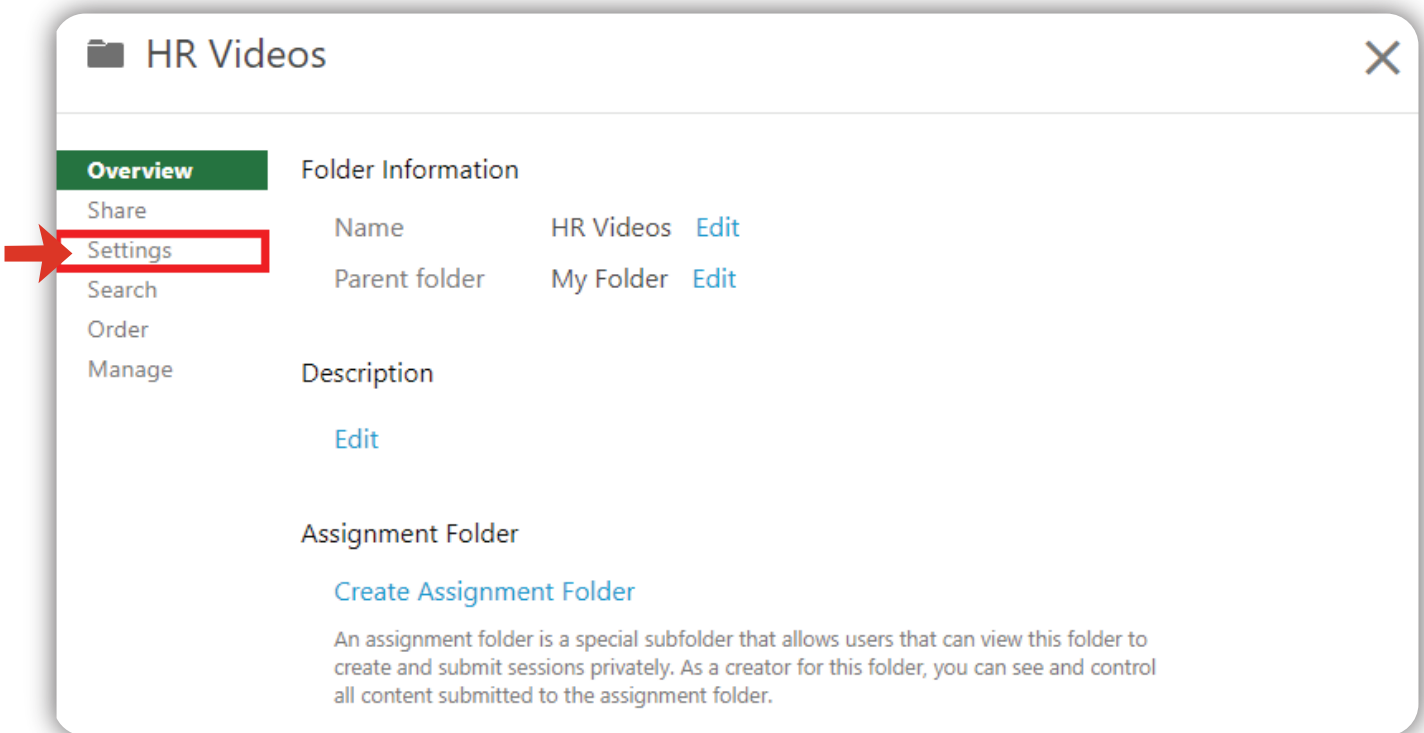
HR Videos

Overview
Share
Settings
Search
Order
Manage

Folder Information

Name HR Videos Edit
Parent folder My Folder Edit

Description

Edit

Assignment Folder

Create Assignment Folder

An assignment folder is a special subfolder that allows users that can view this folder to create and submit sessions privately. As a creator for this folder, you can see and control all content submitted to the assignment folder.